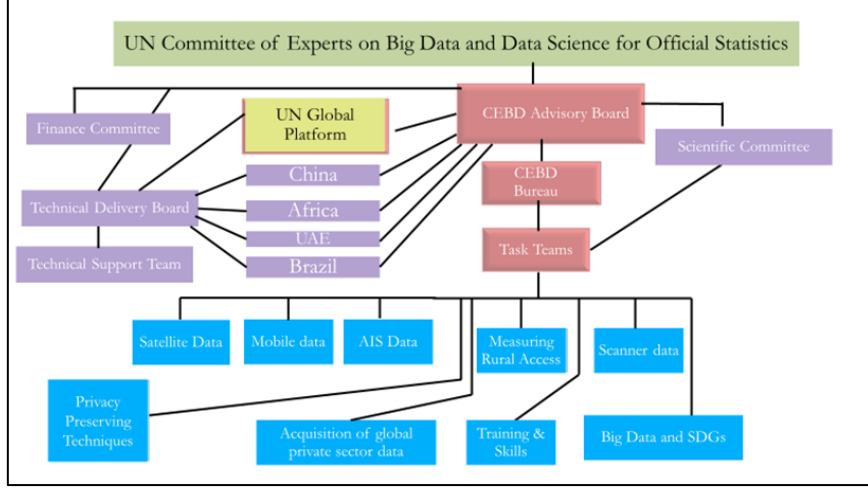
UN Committee of Experts on Big Data and Data Science for Official Statistics

Finance Committee

UN Global Platform

CEBD Advisory Board

Scientific Committee

China

Africa

UAE

Brazil

Technical Delivery Board

Technical Support Team

CEBD Bureau

Task Teams

Satellite Data

Mobile data

AIS Data

Measuring Rural Access

Scanner data

Privacy Preserving Techniques

Acquisition of global private sector data

Training & Skills

Big Data and SDGs